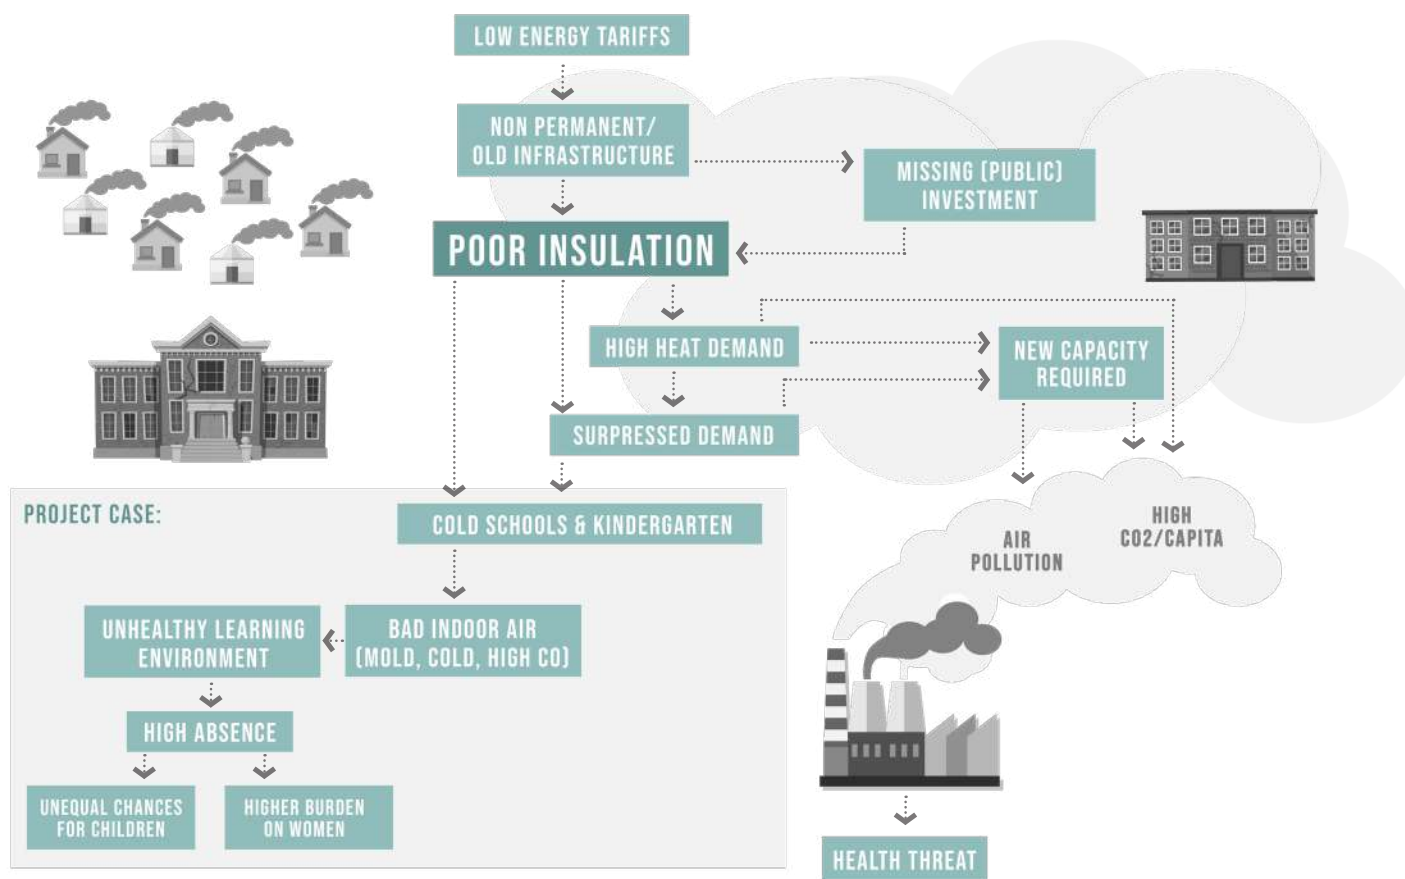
LOW ENERGY TARIFFS

NON PERMANENT/ OLD INFRASTRUCTURE

MISSING (PUBLIC) INVESTMENT

POOR INSULATION

HIGH HEAT DEMAND

NEW CAPACITY REQUIRED

SURPRESSED DEMAND

AIR POLLUTION

HIGH CO2/CAPITA

PROJECT CASE:

COLD SCHOOLS & KINDERGARTEN

UNHEALTHY LEARNING ENVIRONMENT

BAD INDOOR AIR (MOLD, COLD, HIGH CO)

HIGH ABSENCE

UNEQUAL CHANCES FOR CHILDREN

HIGHER BURDEN ON WOMEN

HEALTH THREAT